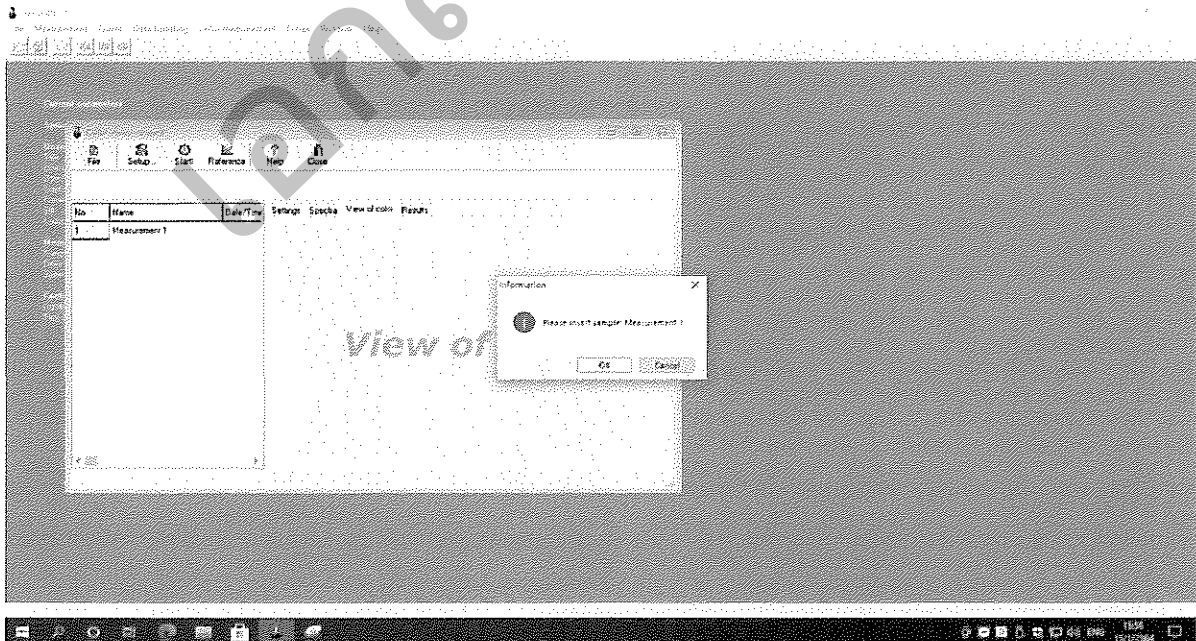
File Measurement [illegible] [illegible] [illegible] Extras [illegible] Help

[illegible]

File Setup... Start Reference Help Close

| No | Name | Date/Time |
|---|---|---|
| 1 | Measurement 1 | |

Settings Spectra View of color Results

View of

Information

Please insert sample: Measurement 1

OK Cancel